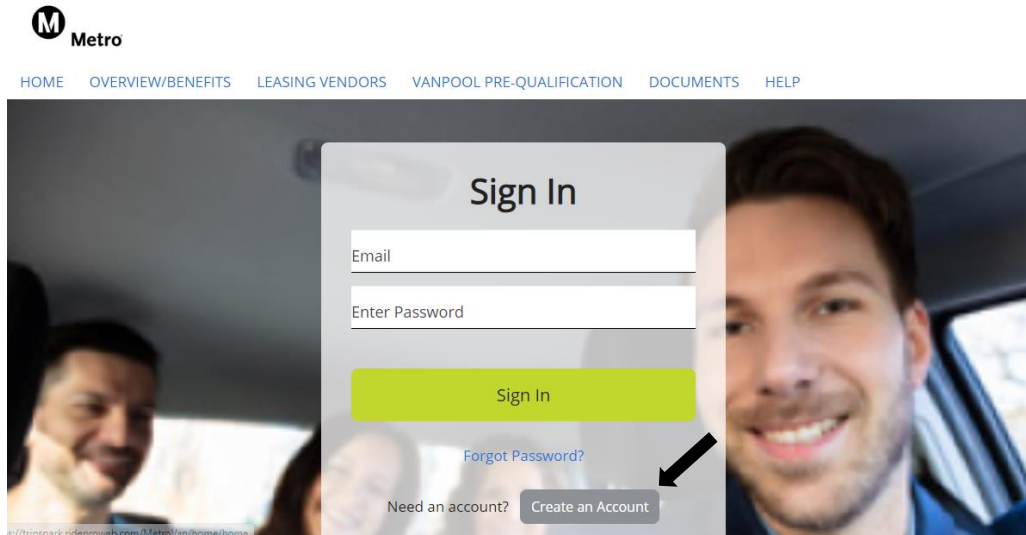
M Metro

HOME OVERVIEW/BENEFITS LEASING VENDORS VANPOOL PRE-QUALIFICATION DOCUMENTS HELP

Sign In

Email

Enter Password

Sign In

Forgot Password?

Need an account? Create an Account

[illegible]//tripspark.rideproweb.com/MetroVan/home/home